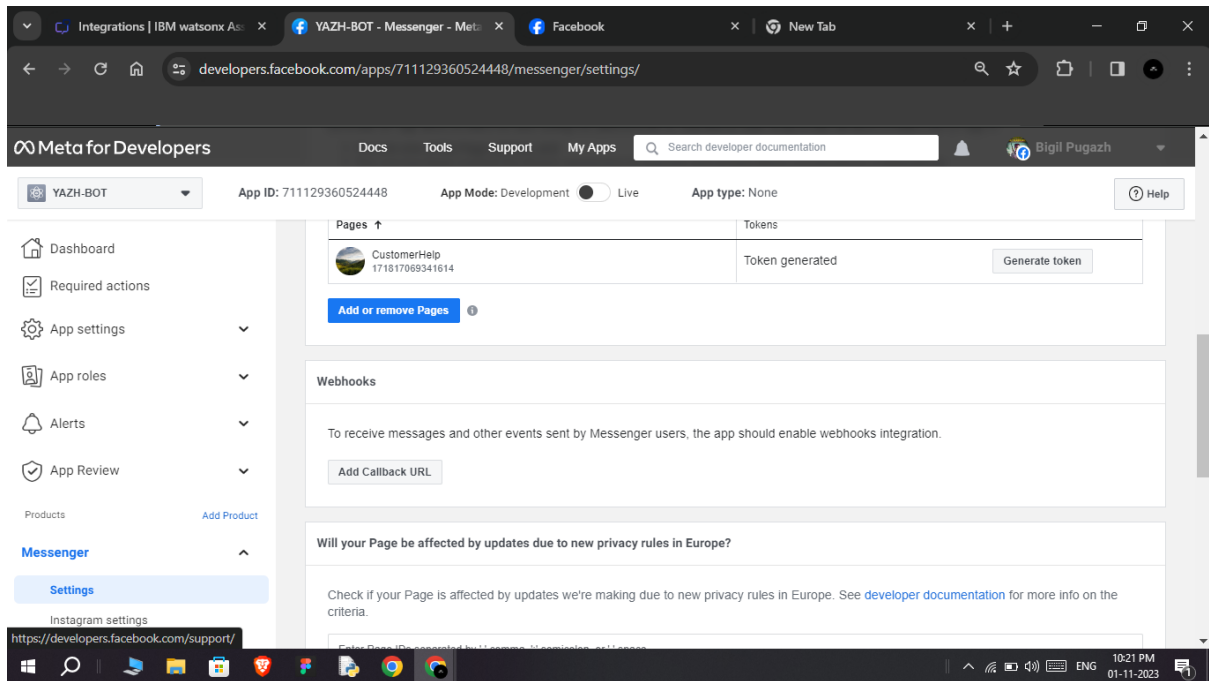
Integrations | IBM watsonx As ×
YAZH-BOT - Messenger - Meta ×
Facebook ×
New Tab ×

developers.facebook.com/apps/711129360524448/messenger/settings/

Meta for Developers
Docs Tools Support My Apps
Search developer documentation
Bigil Pugazh

YAZH-BOT
App ID: 711129360524448
App Mode: Development Live
App type: None
Help

Dashboard
Required actions
App settings
App roles
Alerts
App Review
Products
Add Product
Messenger
Settings
Instagram settings

| Pages ↑ | Tokens | |
|---|---|---|
| CustomerHelp 171817069341614 | Token generated | Generate token |

Add or remove Pages

Webhooks

To receive messages and other events sent by Messenger users, the app should enable webhooks integration.

Add Callback URL

Will your Page be affected by updates due to new privacy rules in Europe?

Check if your Page is affected by updates we're making due to new privacy rules in Europe. See developer documentation for more info on the criteria.

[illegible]

https://developers.facebook.com/support/

ENG 10:21 PM 01-11-2023